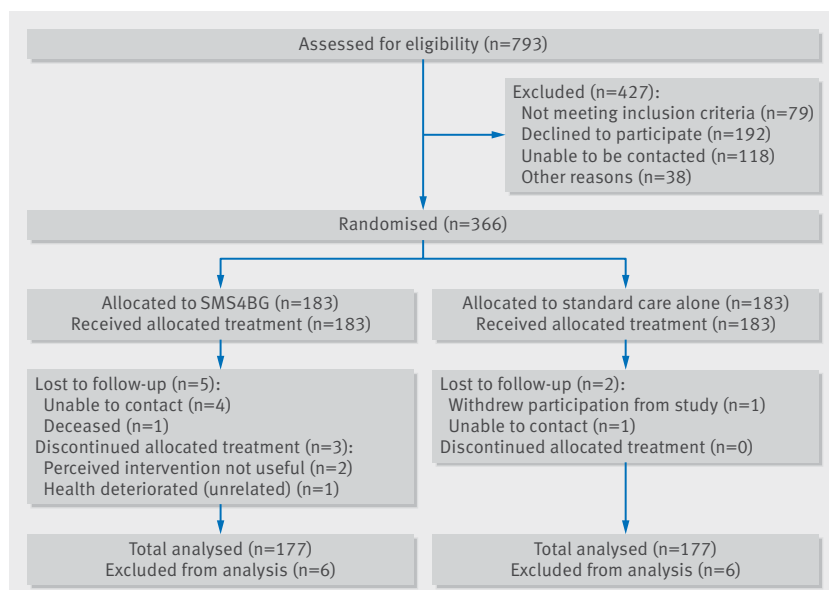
Assessed for eligibility (n=793)

Excluded (n=427):
Not meeting inclusion criteria (n=79)
Declined to participate (n=192)
Unable to be contacted (n=118)
Other reasons (n=38)

Randomised (n=366)

Allocated to SMS4BG (n=183)
Received allocated treatment (n=183)

Allocated to standard care alone (n=183)
Received allocated treatment (n=183)

Lost to follow-up (n=5):
Unable to contact (n=4)
Deceased (n=1)
Discontinued allocated treatment (n=3):
Perceived intervention not useful (n=2)
Health deteriorated (unrelated) (n=1)

Lost to follow-up (n=2):
Withdrew participation from study (n=1)
Unable to contact (n=1)
Discontinued allocated treatment (n=0)

Total analysed (n=177)
Excluded from analysis (n=6)

Total analysed (n=177)
Excluded from analysis (n=6)